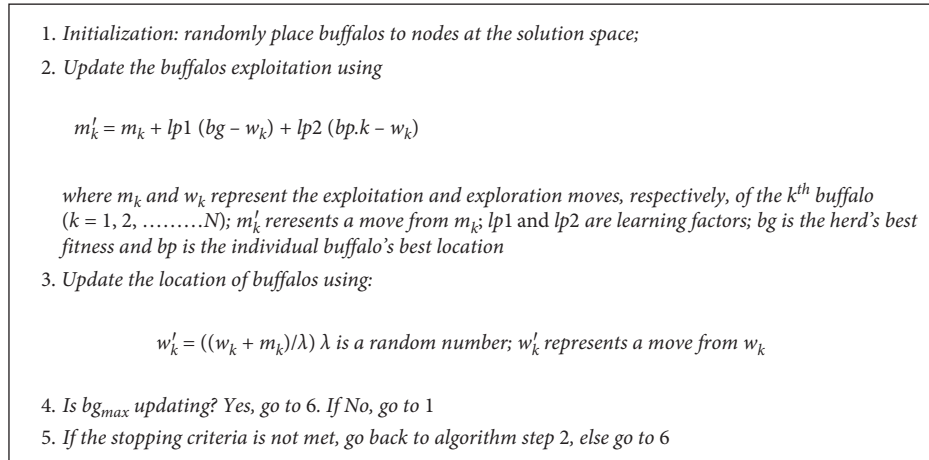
1. Initialization: randomly place buffalos to nodes at the solution space;

2. Update the buffalos exploitation using

$m_k' = m_k + lp1\,(bg - w_k) + lp2\,(bp.k - w_k)$

where $m_k$ and $w_k$ represent the exploitation and exploration moves, respectively, of the $k^{th}$ buffalo ($k = 1, 2, \ldots\ldots\ldots N$); $m_k'$ reresents a move from $m_k$; $lp1$ and $lp2$ are learning factors; $bg$ is the herd's best fitness and $bp$ is the individual buffalo's best location

3. Update the location of buffalos using:

$w_k' = ((w_k + m_k)/\lambda)$ $\lambda$ is a random number; $w_k'$ represents a move from $w_k$

4. Is $bg_{max}$ updating? Yes, go to 6. If No, go to 1

5. If the stopping criteria is not met, go back to algorithm step 2, else go to 6